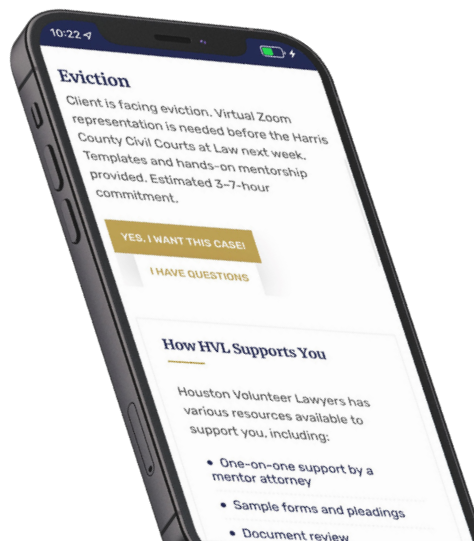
10:22

Eviction

Client is facing eviction. Virtual Zoom representation is needed before the Harris County Civil Courts at Law next week. Templates and hands-on mentorship provided. Estimated 3-7-hour commitment.

YES, I WANT THIS CASE!

I HAVE QUESTIONS

How HVL Supports You

Houston Volunteer Lawyers has various resources available to support you, including:

- One-on-one support by a mentor attorney
- Sample forms and pleadings
- Document review